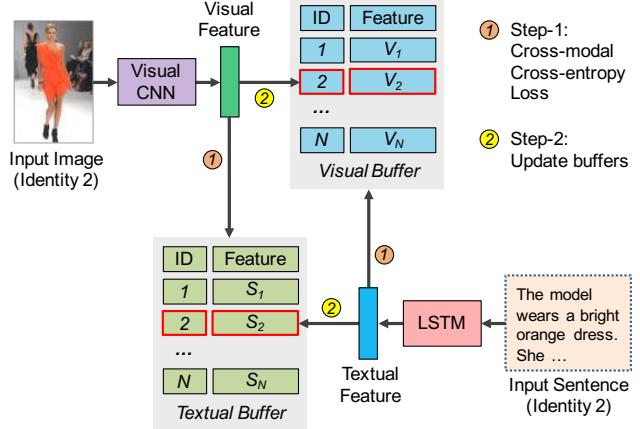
Input Image (Identity 2)

Visual CNN

Visual Feature

2

1

| ID | Feature |
|---|---|
| 1 | $V_1$ |
| 2 | $V_2$ |
| ... | |
| N | $V_N$ |

Visual Buffer

1 Step-1: Cross-modal Cross-entropy Loss

2 Step-2: Update buffers

1

| ID | Feature |
|---|---|
| 1 | $S_1$ |
| 2 | $S_2$ |
| ... | |
| N | $S_N$ |

Textual Buffer

2

Textual Feature

LSTM

The model wears a bright orange dress. She …

Input Sentence (Identity 2)